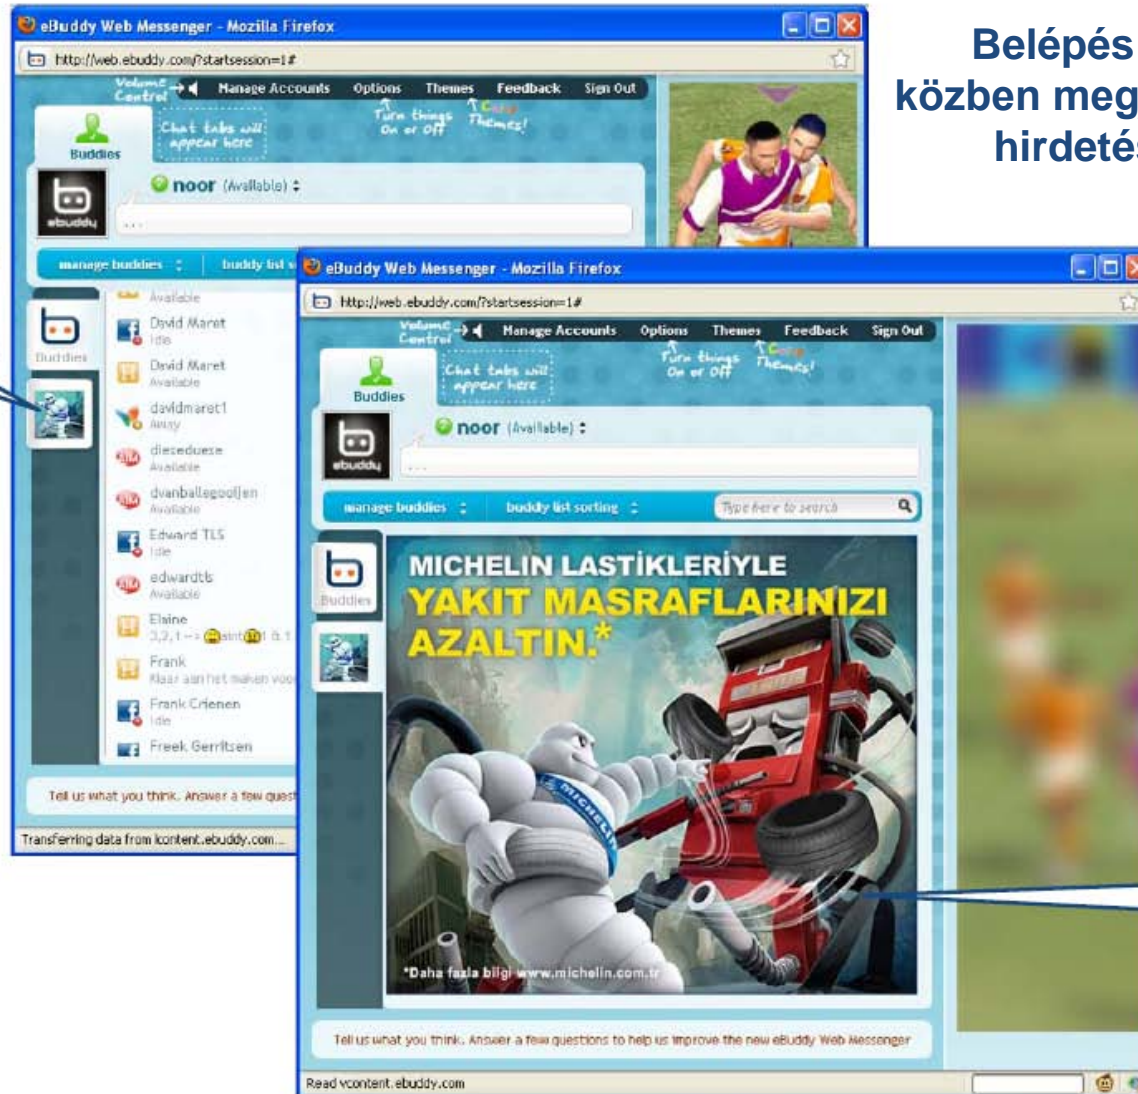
eBuddy Web Messenger - Mozilla Firefox

http://web.ebuddy.com/?startsession=1#

Volume Control

Manage Accounts Options Themes Feedback Sign Out

Chat tabs will appear here

Turn things On or Off

Cool Themes!

Buddies

noor (Available)

ebuddy

manage buddies

buddy list s

Available

David Maret
Idle

David Maret
Available

davidmaret1
Away

dieseduese
Available

dvanballegooijen
Available

Edward TLS
Idle

edwardtls
Available

Elaine
3,2,1 --> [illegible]

Frank
Klaar aan het maken voo

Frank Crienen
Idle

Freek Gerritsen

Tell us what you think. Answer a few quest

Transferring data from kontent.ebuddy.com...

Belépés
közben meg
hirdetés

eBuddy Web Messenger - Mozilla Firefox

http://web.ebuddy.com/?startsession=1#

Volume Control

Manage Accounts Options Themes Feedback Sign Out

Chat tabs will appear here

Turn things On or Off

Cool Themes!

Buddies

noor (Available)

ebuddy

manage buddies

buddy list sorting

Type here to search

Buddies

MICHELIN LASTİKLERİYLE
YAKIT MASRAFLARINIZI
AZALTIN.*

MICHELIN

*Daha fazla bilgi www.michelin.com.tr

Tell us what you think. Answer a few questions to help us improve the new eBuddy Web Messenger

Read vcontent.ebuddy.com